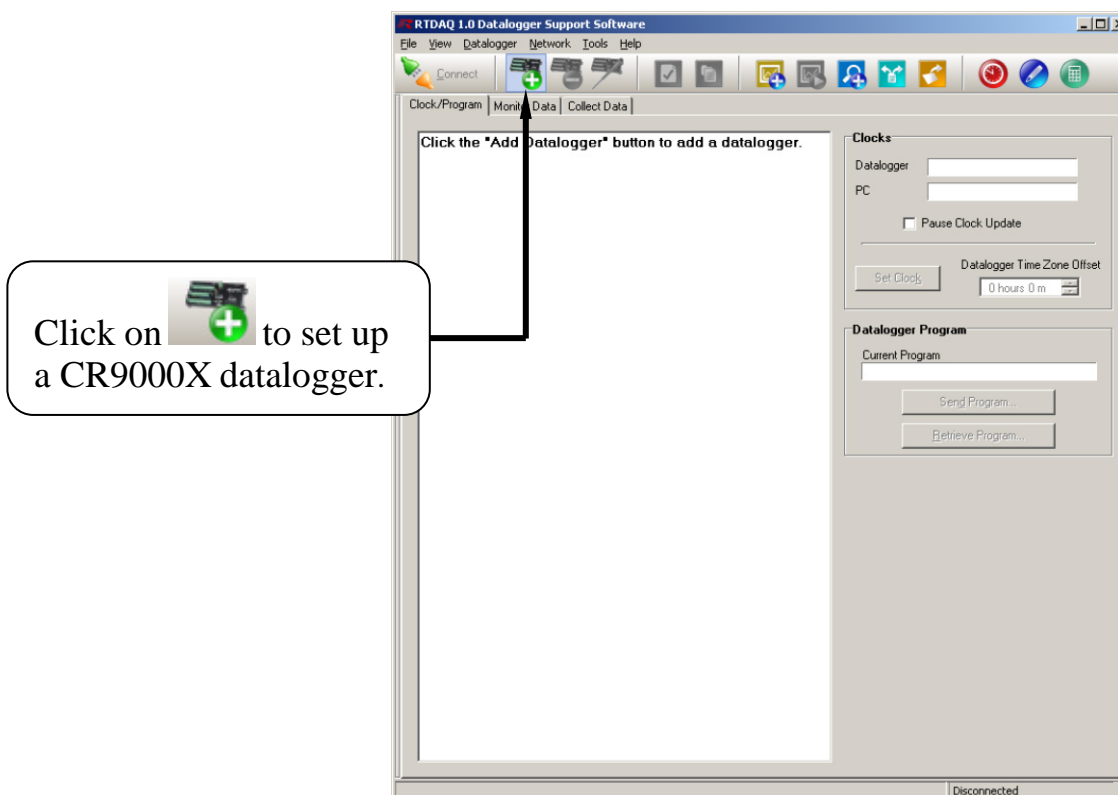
RTDAQ 1.0 Datalogger Support Software

File View Datalogger Network Tools Help

Connect

Clock/Program | Monitor Data | Collect Data

Click the "Add Datalogger" button to add a datalogger.

Clocks

Datalogger

PC

Pause Clock Update

Set Clock

Datalogger Time Zone Offset

0 hours 0 m

Datalogger Program

Current Program

Send Program...

Retrieve Program...

Click on to set up a CR9000X datalogger.

Disconnected